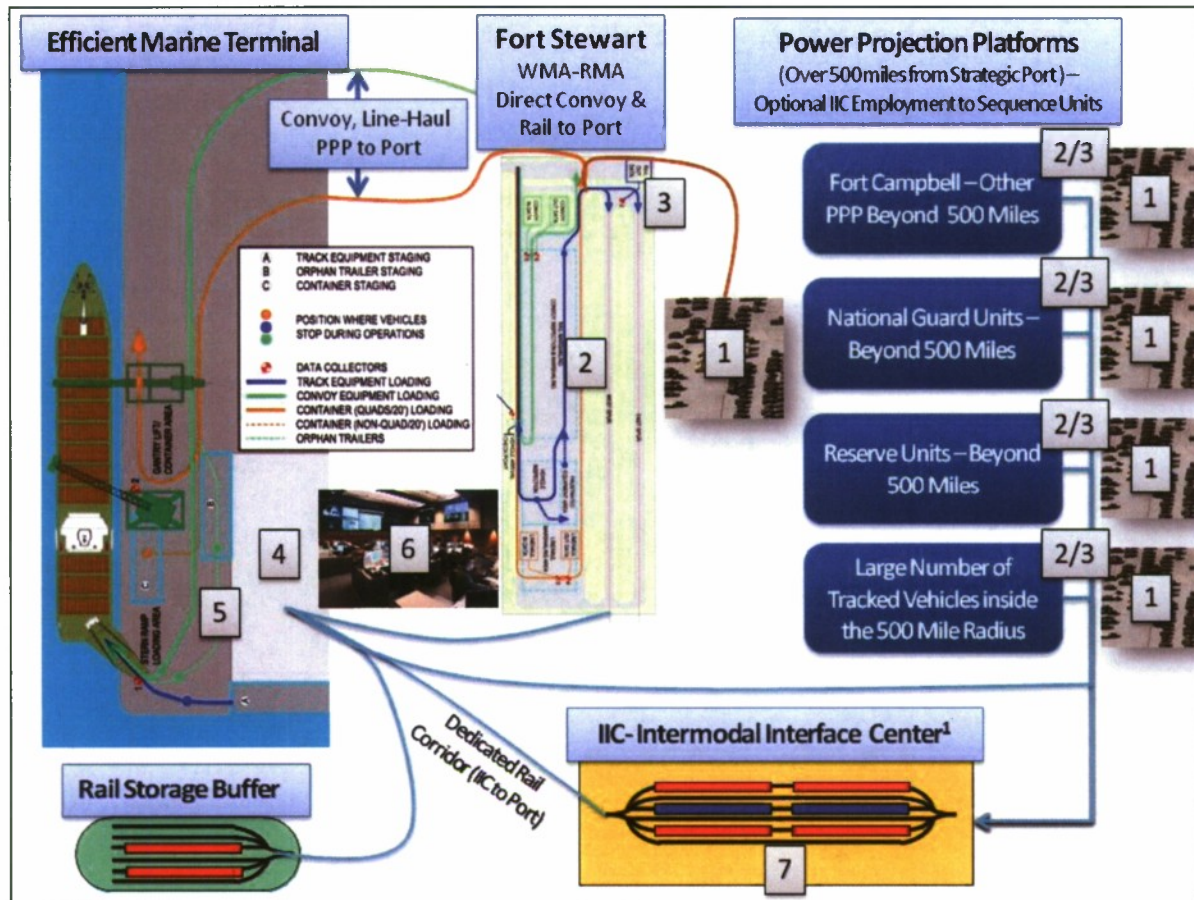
Efficient Marine Terminal

Fort Stewart
WMA-RMA
Direct Convoy &
Rail to Port

Power Projection Platforms
(Over 500 miles from Strategic Port) – Optional IIC Employment to Sequence Units

Convoy, Line-Haul
PPP to Port

3

A TRACK EQUIPMENT STAGING
B ORPHAN TRAILER STAGING
C CONTAINER STAGING

POSITION WHERE VEHICLES
STOP DURING OPERATIONS

DATA COLLECTORS
TRACK EQUIPMENT LOADING
CONVOY EQUIPMENT LOADING
CONTAINER (QUADS/20') LOADING
CONTAINER (NON-QUAD/20') LOADING
ORPHAN TRAILERS

2

1

GANTRY LIFT CONTAINER AREA

STERN RAMP LOADING AREA

4

6

5

2/3
Fort Campbell – Other PPP Beyond 500 Miles
1

2/3
National Guard Units – Beyond 500 Miles
1

2/3
Reserve Units – Beyond 500 Miles
1

2/3
Large Number of Tracked Vehicles inside the 500 Mile Radius
1

Dedicated Rail Corridor (IIC to Port)

IIC- Intermodal Interface Center$^1$

Rail Storage Buffer

7